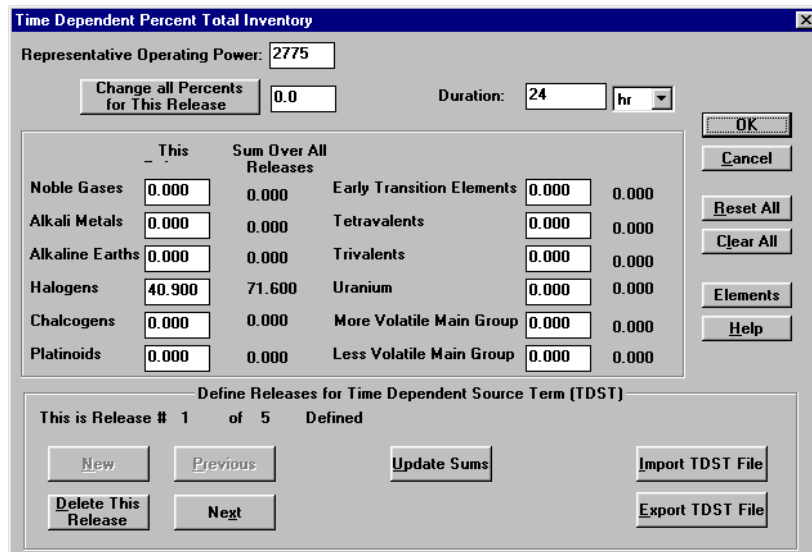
Time Dependent Percent Total Inventory

Representative Operating Power: 2775

Change all Percents for This Release 0.0

Duration: 24 hr

OK

Cancel

Reset All

Clear All

Elements

Help

This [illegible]

Sum Over All Releases

Noble Gases 0.000 0.000

Alkali Metals 0.000 0.000

Alkaline Earths 0.000 0.000

Halogens 40.900 71.600

Chalcogens 0.000 0.000

Platinoids 0.000 0.000

Early Transition Elements 0.000 0.000

Tetravalents 0.000 0.000

Trivalents 0.000 0.000

Uranium 0.000 0.000

More Volatile Main Group 0.000 0.000

Less Volatile Main Group 0.000 0.000

Define Releases for Time Dependent Source Term (TDST)

This is Release # 1 of 5 Defined

New

Previous

Update Sums

Import TDST File

Delete This Release

Next

Export TDST File